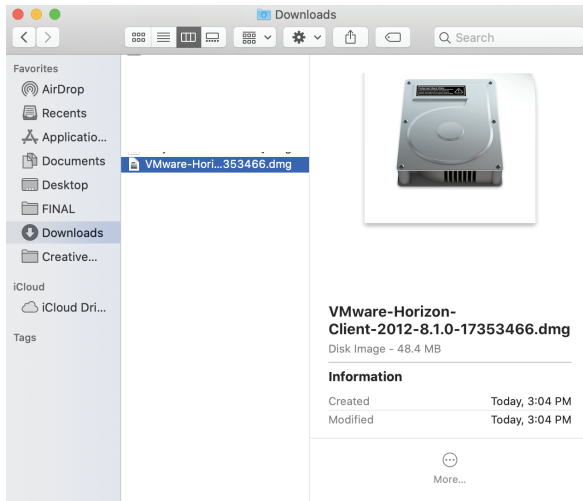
Downloads

Search

Favorites
AirDrop
Recents
Applicatio...
Documents
Desktop
FINAL
Downloads
Creative...

iCloud
iCloud Dri...

Tags

VMware-Hori...353466.dmg

VMware-Horizon-Client-2012-8.1.0-17353466.dmg
Disk Image - 48.4 MB

Information

| | |
|---|---|
| Created | Today, 3:04 PM |
| Modified | Today, 3:04 PM |

More...